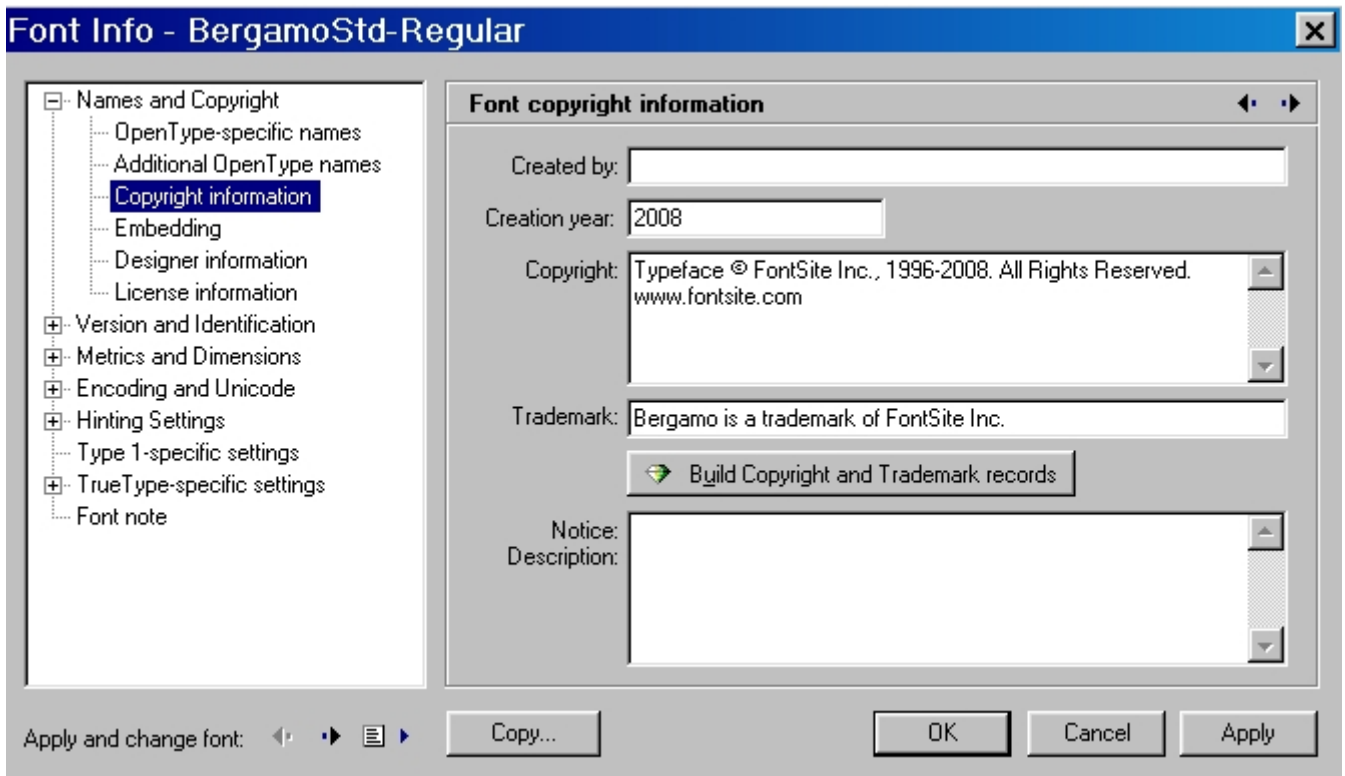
Font Info - BergamoStd-Regular

Names and Copyright
OpenType-specific names
Additional OpenType names
Copyright information
Embedding
Designer information
License information
Version and Identification
Metrics and Dimensions
Encoding and Unicode
Hinting Settings
Type 1-specific settings
TrueType-specific settings
Font note

Font copyright information

Created by:
Creation year: 2008
Copyright: Typeface © FontSite Inc., 1996-2008. All Rights Reserved. www.fontsite.com
Trademark: Bergamo is a trademark of FontSite Inc.
Build Copyright and Trademark records
Notice: Description:

Apply and change font:
Copy...
OK
Cancel
Apply